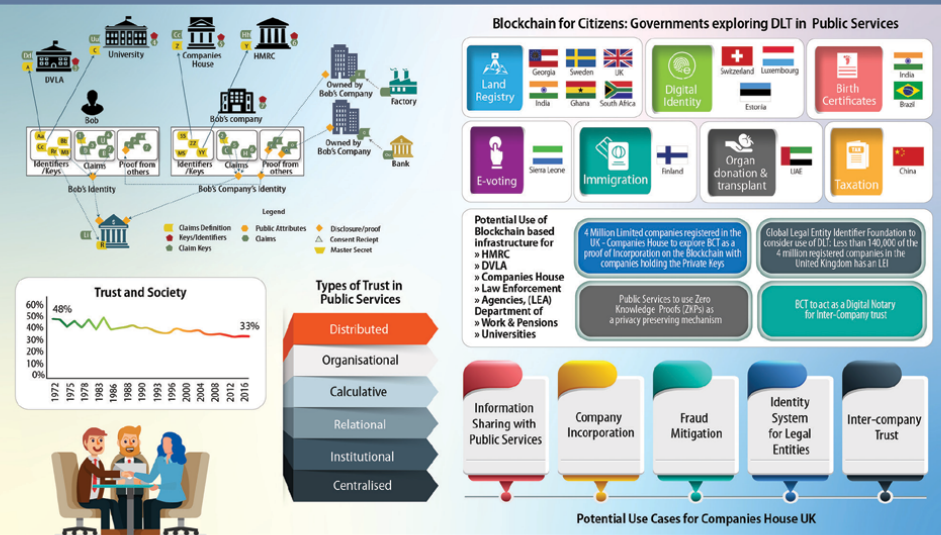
DVLA
University
Companies House
HMRC
Bob
Bob's company
Owned by Bob's Company
Factory
Owned by Bob's Company
Bank
Identifiers /Keys
Claims
Proof from others
Identifiers /Keys
Claims
Proof from others
Bob's Identity
Bob's Company's Identity
Legend
Claims Definition
Keys/Identifiers
Claim Keys
Public Attributes
Claims
Disclosure/proof
Consent Reciept
Master Secret

Trust and Society
60%
50%
40%
30%
20%
10%
0%
48%
33%
1972 1975 1978 1983 1986 1990 1996 2000 2004 2008 2012 2016

Types of Trust in Public Services
Distributed
Organisational
Calculative
Relational
Institutional
Centralised

Blockchain for Citizens: Governments exploring DLT in Public Services
Land Registry
Georgia
Sweden
UK
India
Ghana
South Africa
Digital Identity
Switzerland
Luxembourg
Estonia
Birth Certificates
India
Brazil
E-voting
Sierra Leone
Immigration
Finland
Organ donation & transplant
UAE
Taxation
China

Potential Use of Blockchain based infrastructure for
» HMRC
» DVLA
» Companies House
» Law Enforcement
» Agencies, (LEA) Department of
» Work & Pensions
» Universities

4 Million Limited companies registered in the UK - Companies House to explore BCT as a proof of Incorporation on the Blockchain with companies holding the Private Keys

Global Legal Entity Identifier Foundation to consider use of DLT: Less than 140,000 of the 4 million registered companies in the United Kingdom has an LEI

Public Services to use Zero Knowledge Proofs (ZKPs) as a privacy preserving mechanism

BCT to act as a Digital Notary for Inter-Company trust

Information Sharing with Public Services
Company Incorporation
Fraud Mitigation
Identity System for Legal Entities
Inter-company Trust

Potential Use Cases for Companies House UK